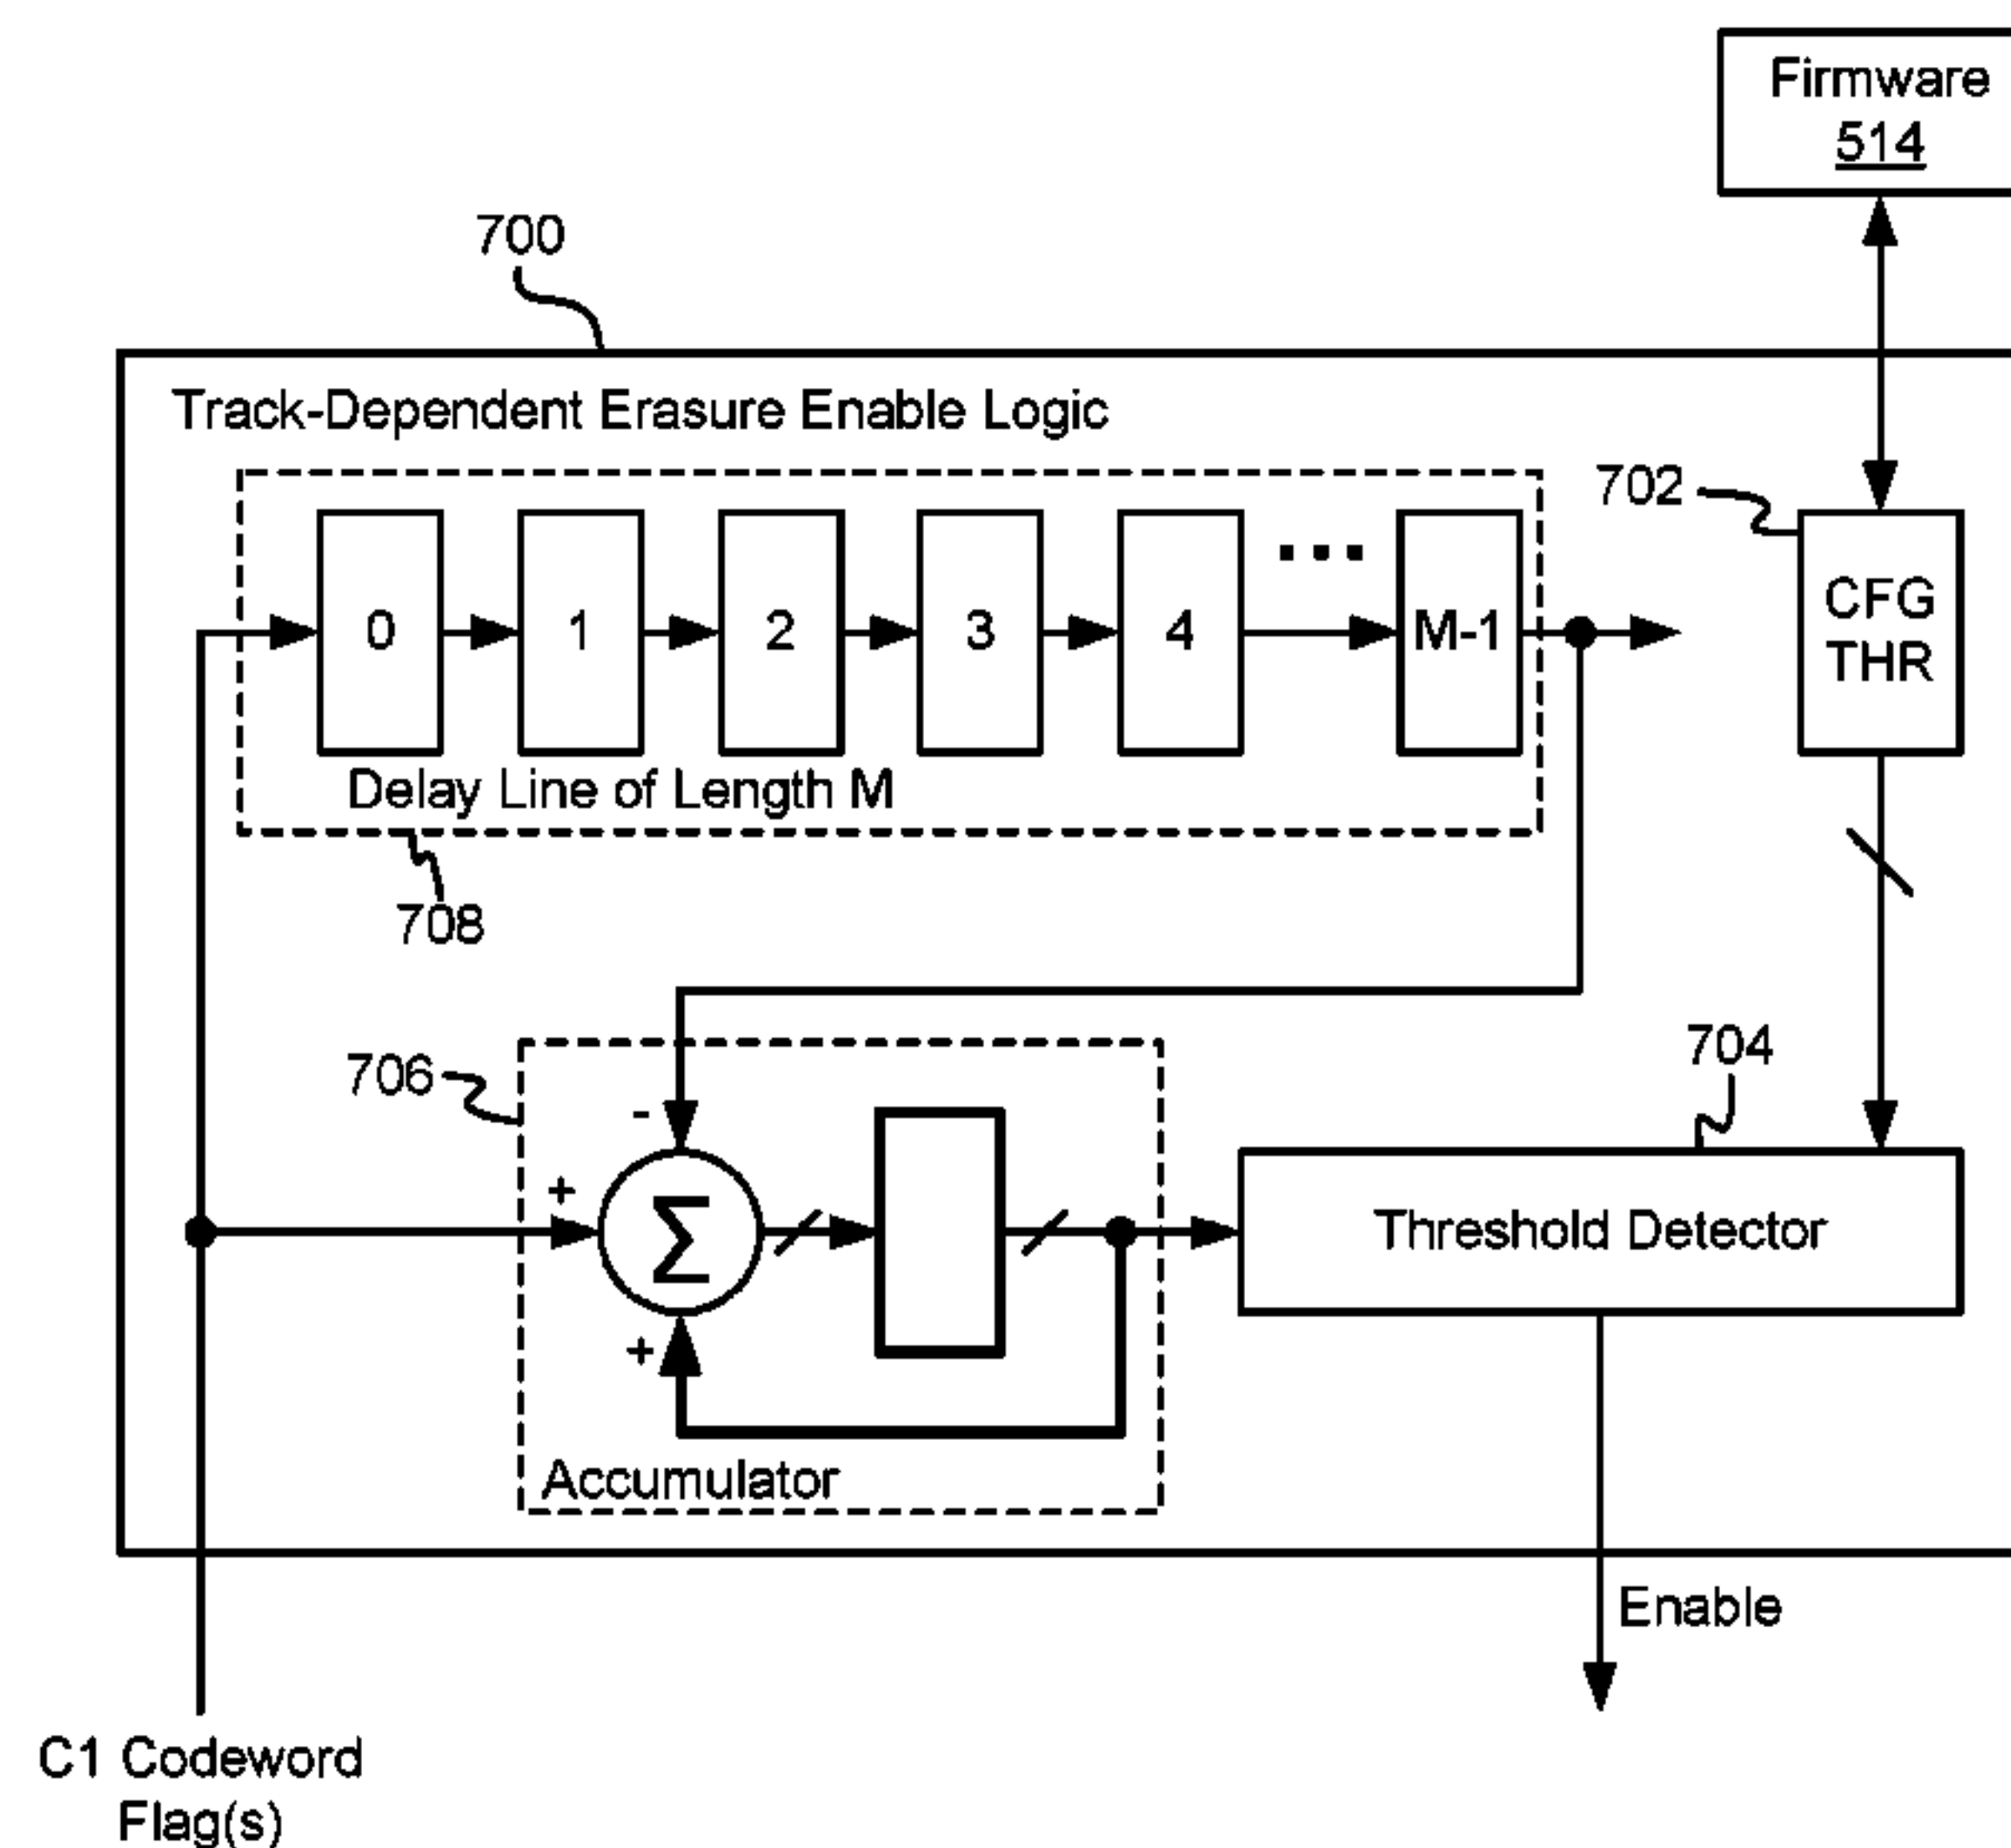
Firmware
514

700

Track-Dependent Erasure Enable Logic

702

0
1
2
3
4
...
M-1

CFG
THR

Delay Line of Length M

708

706

704

-
+
$\Sigma$
+

Threshold Detector

Accumulator

Enable

C1 Codeword
Flag(s)